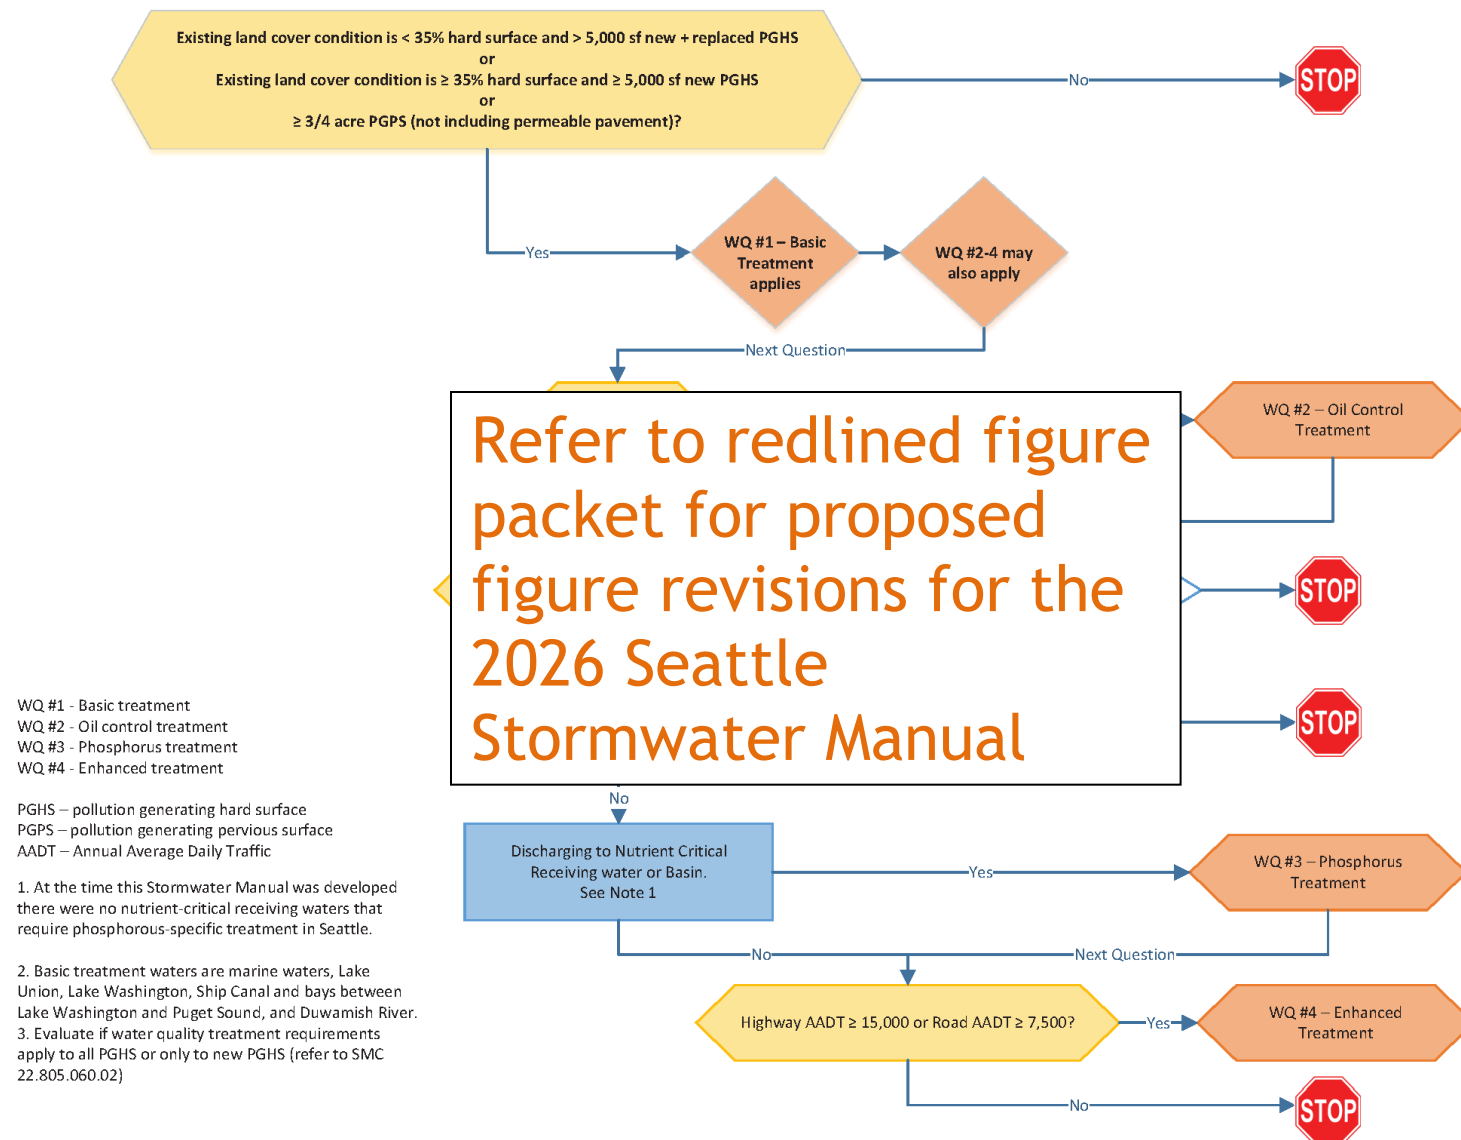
Existing land cover condition is < 35% hard surface and > 5,000 sf new + replaced PGHS
or
Existing land cover condition is ≥ 35% hard surface and ≥ 5,000 sf new PGHS
or
≥ 3/4 acre PGPS (not including permeable pavement)?

No

STOP

Yes

WQ #1 – Basic Treatment applies

WQ #2-4 may also apply

Next Question

Refer to redlined figure packet for proposed figure revisions for the 2026 Seattle Stormwater Manual

WQ #2 – Oil Control Treatment

STOP

STOP

WQ #1 - Basic treatment
WQ #2 - Oil control treatment
WQ #3 - Phosphorus treatment
WQ #4 - Enhanced treatment

PGHS – pollution generating hard surface
PGPS – pollution generating pervious surface
AADT – Annual Average Daily Traffic

1. At the time this Stormwater Manual was developed there were no nutrient-critical receiving waters that require phosphorous-specific treatment in Seattle.

2. Basic treatment waters are marine waters, Lake Union, Lake Washington, Ship Canal and bays between Lake Washington and Puget Sound, and Duwamish River.
3. Evaluate if water quality treatment requirements apply to all PGHS or only to new PGHS (refer to SMC 22.805.060.02)

No

Discharging to Nutrient Critical Receiving water or Basin. See Note 1

Yes

WQ #3 – Phosphorus Treatment

No

Next Question

Highway AADT ≥ 15,000 or Road AADT ≥ 7,500?

Yes

WQ #4 – Enhanced Treatment

No

STOP